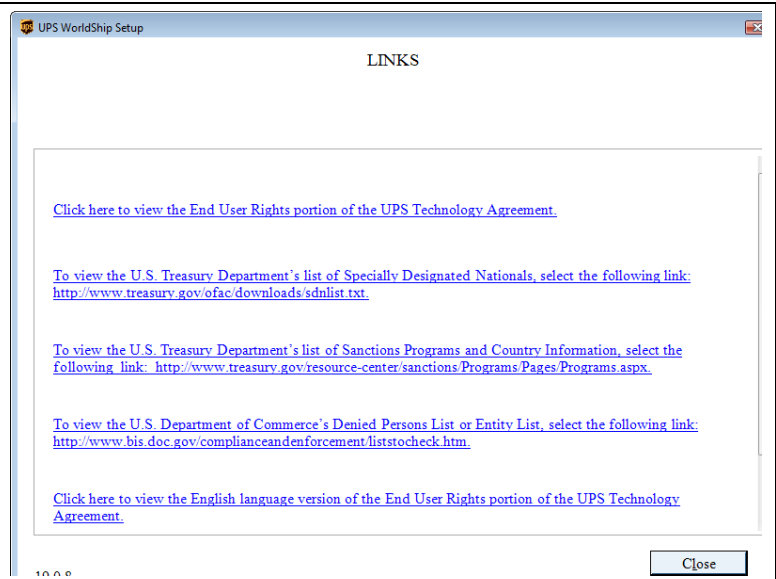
UPS WorldShip Setup

LINKS

Click here to view the End User Rights portion of the UPS Technology Agreement.

To view the U.S. Treasury Department's list of Specially Designated Nationals, select the following link: http://www.treasury.gov/ofac/downloads/sdnlist.txt.

To view the U.S. Treasury Department's list of Sanctions Programs and Country Information, select the following link: http://www.treasury.gov/resource-center/sanctions/Programs/Pages/Programs.aspx.

To view the U.S. Department of Commerce's Denied Persons List or Entity List, select the following link: http://www.bis.doc.gov/complianceandenforcement/liststocheck.htm.

Click here to view the English language version of the End User Rights portion of the UPS Technology Agreement.

Close

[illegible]